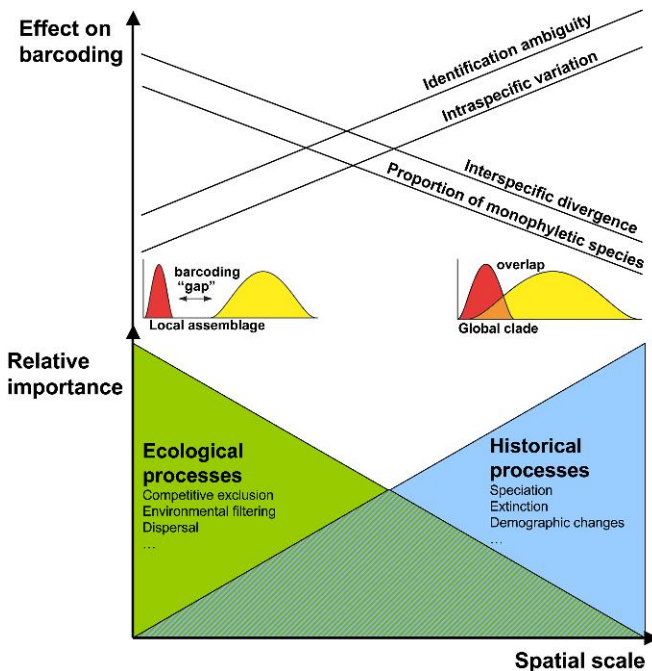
Effect on barcoding

Identification ambiguity

Intraspecific variation

Interspecific divergence

Proportion of monophyletic species

barcoding "gap"

Local assemblage

overlap

Global clade

Relative importance

Ecological processes
Competitive exclusion
Environmental filtering
Dispersal
...

Historical processes
Speciation
Extinction
Demographic changes
...

Spatial scale